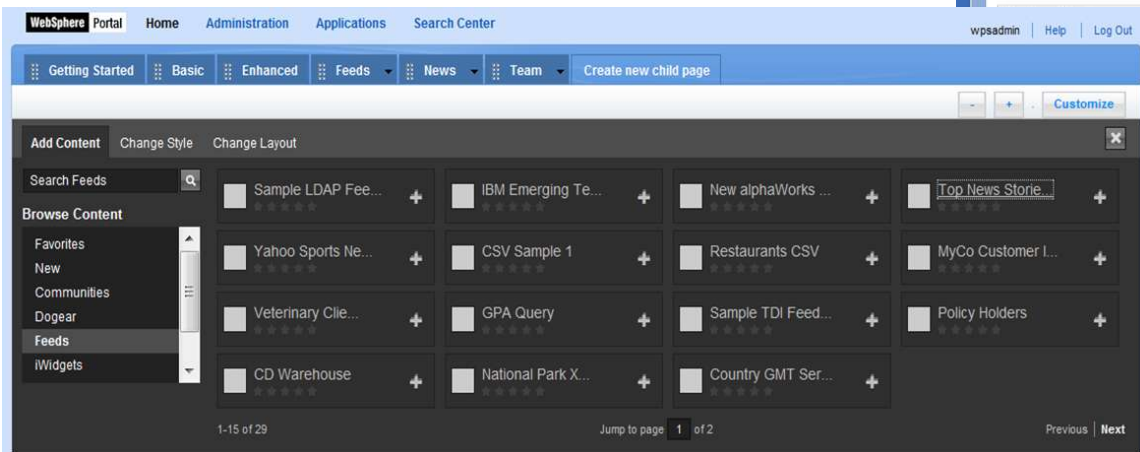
WebSphere Portal Home Administration Applications Search Center

wpsadmin | Help | Log Out

Getting Started Basic Enhanced Feeds News Team Create new child page

- + Customize

Add Content Change Style Change Layout

Search Feeds

Browse Content

Favorites
New
Communities
Dogear
Feeds
iWidgets

Sample LDAP Fee...
IBM Emerging Te...
New alphaWorks ...
Top News Storie...
Yahoo Sports Ne...
CSV Sample 1
Restaurants CSV
MyCo Customer I...
Veterinary Clie...
GPA Query
Sample TDI Feed...
Policy Holders
CD Warehouse
National Park X...
Country GMT Ser...

1-15 of 29

Jump to page 1 of 2

Previous | Next